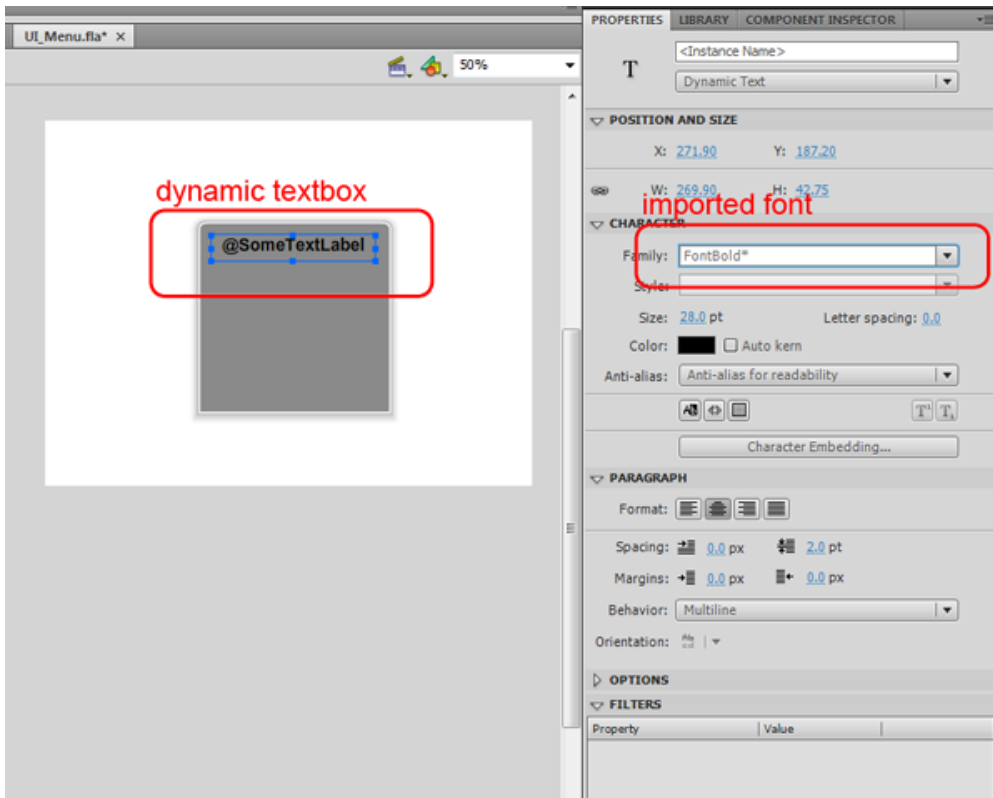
UI_Menu.fla* ×

50%

dynamic textbox

@SomeTextLabel

PROPERTIES LIBRARY COMPONENT INSPECTOR

T

<Instance Name>

Dynamic Text

POSITION AND SIZE

X: 271.90 Y: 187.20

W: 269.90 H: 42.75

imported font

CHARACTER

Family: FontBold*

Style:

Size: 28.0 pt Letter spacing: 0.0

Color: Auto kern

Anti-alias: Anti-alias for readability

Character Embedding...

PARAGRAPH

Format:

Spacing: 0.0 px 2.0 pt

Margins: 0.0 px 0.0 px

Behavior: Multiline

Orientation:

OPTIONS

FILTERS

| Property | Value |
|---|---|